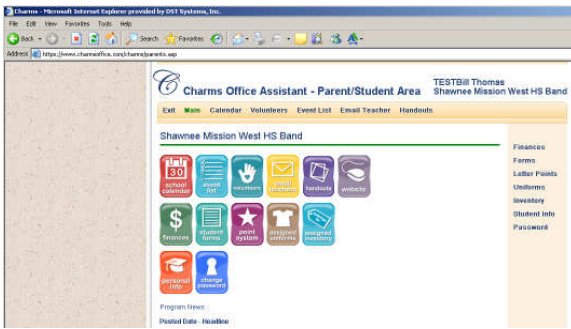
Charms - Microsoft Internet Explorer provided by DST Systems, Inc.

File Edit View Favorites Tools Help

Back Search Favorites

Address https://www.charmsoffice.com/charms/parents.asp

Charms Office Assistant - Parent/Student Area

TESTBill Thomas
Shawnee Mission West HS Band

Exit Main Calendar Volunteers Event List Email Teacher Handouts

Shawnee Mission West HS Band

30
school calendar

event list

volunteers

email teacher

handouts

website

finances

student forms

point system

assigned uniforms

assigned inventory

personal info

change password

Finances
Forms
Letter Points
Uniforms
Inventory
Student Info
Password

Program News

Posted Date - Headline